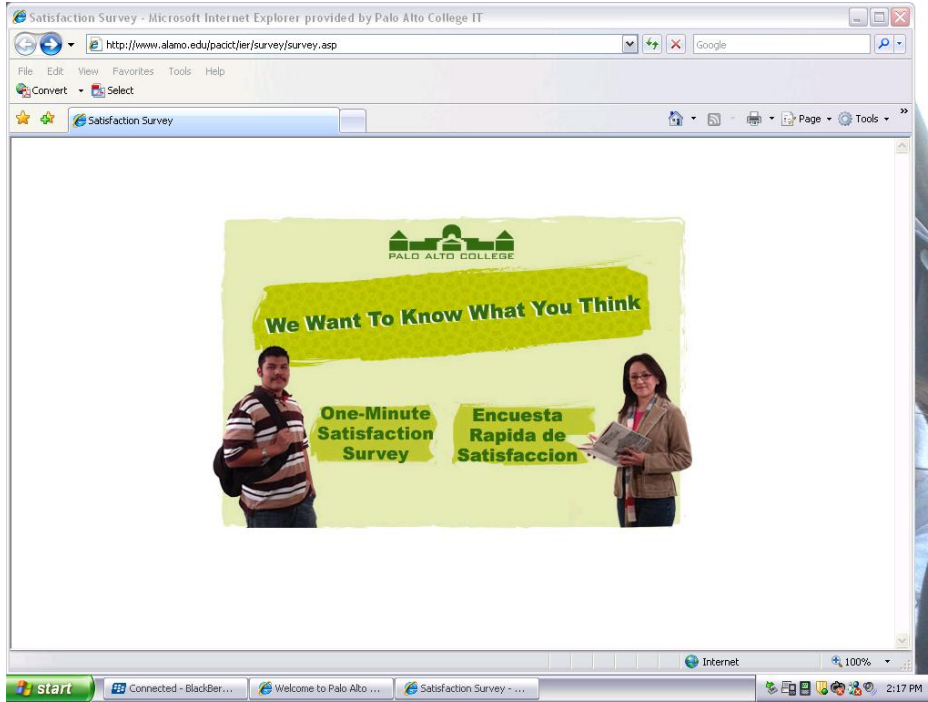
Satisfaction Survey - Microsoft Internet Explorer provided by Palo Alto College IT

http://www.alamo.edu/pacict/ier/survey/survey.asp

Google

File Edit View Favorites Tools Help

Convert Select

Satisfaction Survey

Page Tools

PALO ALTO COLLEGE

We Want To Know What You Think

One-Minute Satisfaction Survey

Encuesta Rapida de Satisfaccion

Internet

100%

start

Connected - BlackBer...

Welcome to Palo Alto ...

Satisfaction Survey - ...

2:17 PM